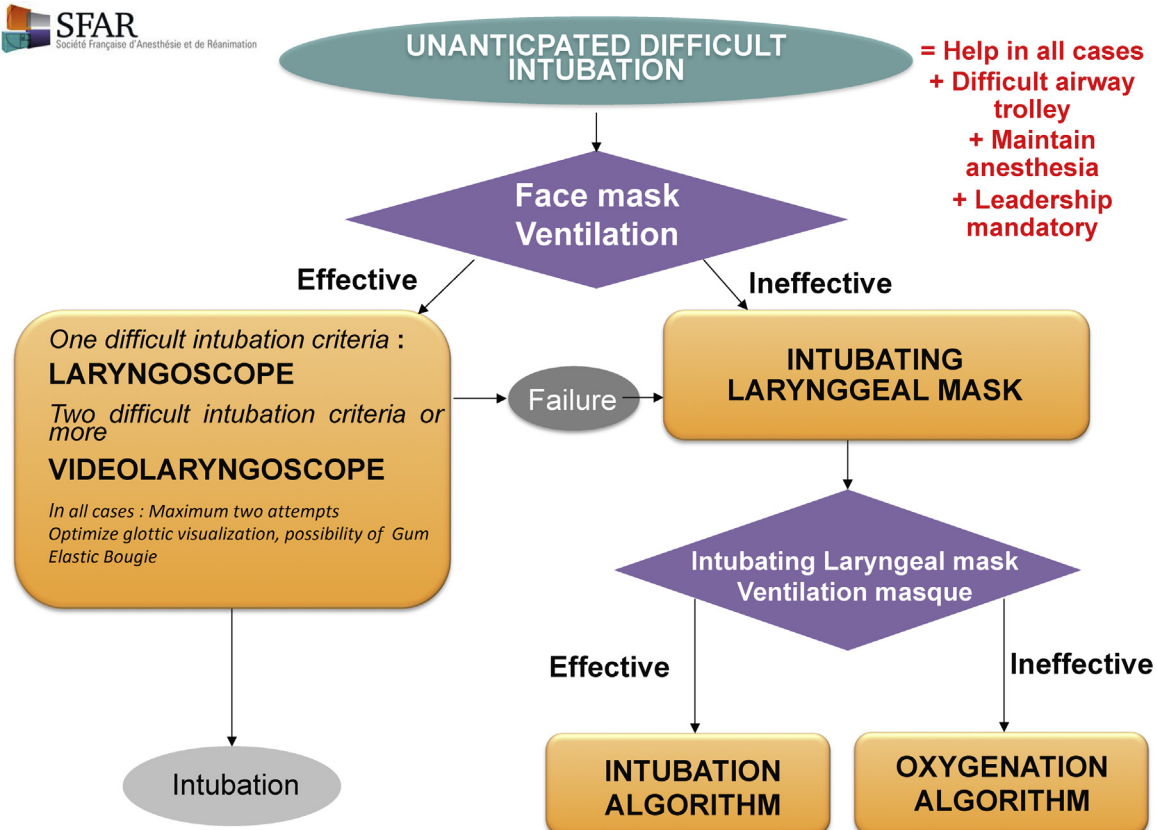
SFAR
Société Française d'Anesthésie et de Réanimation

UNANTICPATED DIFFICULT INTUBATION

= Help in all cases
+ Difficult airway trolley
+ Maintain anesthesia
+ Leadership mandatory

Face mask Ventilation

Effective

Ineffective

One difficult intubation criteria :
LARYNGOSCOPE
Two difficult intubation criteria or more
VIDEOLARYNGOSCOPE
In all cases : Maximum two attempts
Optimize glottic visualization, possibility of Gum Elastic Bougie

Failure

INTUBATING LARYNGGEAL MASK

Intubating Laryngeal mask Ventilation masque

Effective

Ineffective

Intubation

INTUBATION ALGORITHM

OXYGENATION ALGORITHM